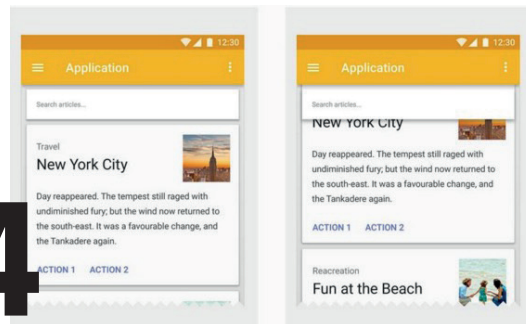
12:30

Application

Search articles...

Travel

New York City

Day reappeared. The tempest still raged with undiminished fury; but the wind now returned to the south-east. It was a favourable change, and the Tankadere again.

ACTION 1 ACTION 2

4

12:30

Application

Search articles...

New York City

Day reappeared. The tempest still raged with undiminished fury; but the wind now returned to the south-east. It was a favourable change, and the Tankadere again.

ACTION 1 ACTION 2

Reacreation

Fun at the Beach